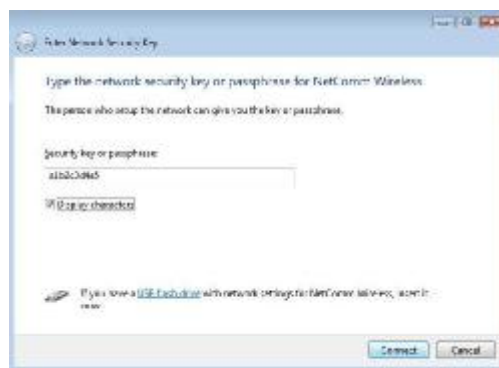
Enter Network Security Key

Type the network security key or passphrase for NetComm Wireless

The person who setup the network can give you the key or passphrase.

Security key or passphrase:

a1b2c3d4e5

Display characters

If you have a USB flash drive with network settings for NetComm Wireless, insert it now.

Connect Cancel